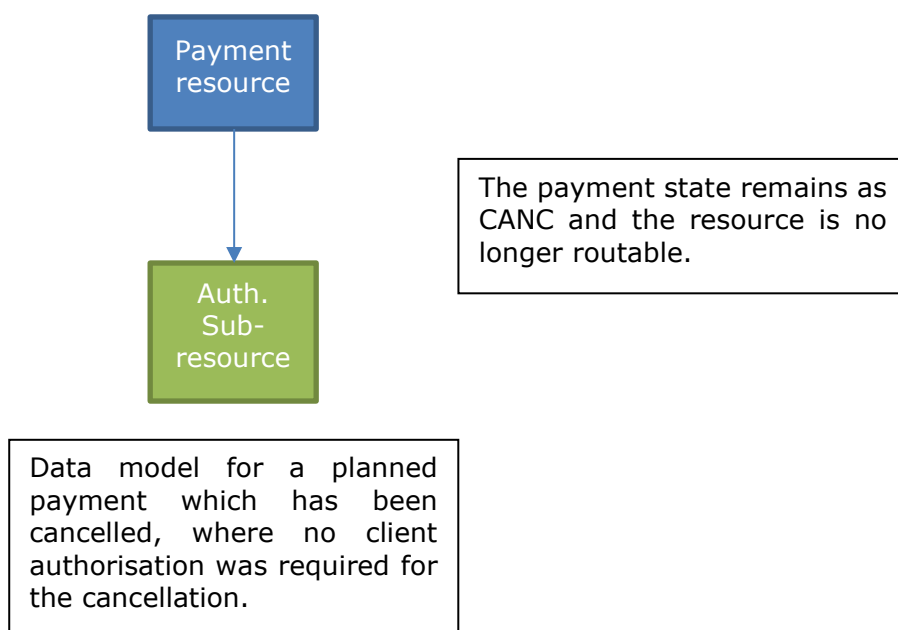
Payment resource

Auth. Sub-resource

The payment state remains as CANC and the resource is no longer routable.

Data model for a planned payment which has been cancelled, where no client authorisation was required for the cancellation.